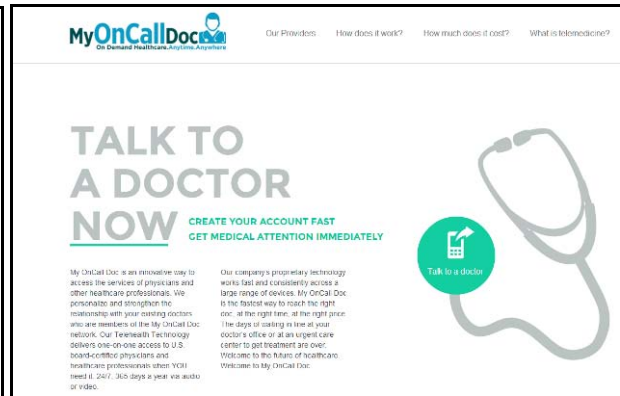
MyOnCallDoc
On Demand Healthcare. Anytime. Anywhere

Our Providers How does it work? How much does it cost? What is telemedicine?

TALK TO A DOCTOR NOW

CREATE YOUR ACCOUNT FAST
GET MEDICAL ATTENTION IMMEDIATELY

Talk to a doctor

My OnCall Doc is an innovative way to access the services of physicians and other healthcare professionals. We personalize and strengthen the relationship with your existing doctors who are members of the My OnCall Doc network. Our Telehealth Technology delivers one-on-one access to U.S. board-certified physicians and healthcare professionals when YOU need it, 24/7, 365 days a year via audio or video.

Our company's proprietary technology works fast and consistently across a large range of devices. My OnCall Doc is the fastest way to reach the right doc, at the right time, at the right price. The days of waiting in line at your doctor's office or at an urgent care center to get treatment are over. Welcome to the future of healthcare. Welcome to My OnCall Doc.